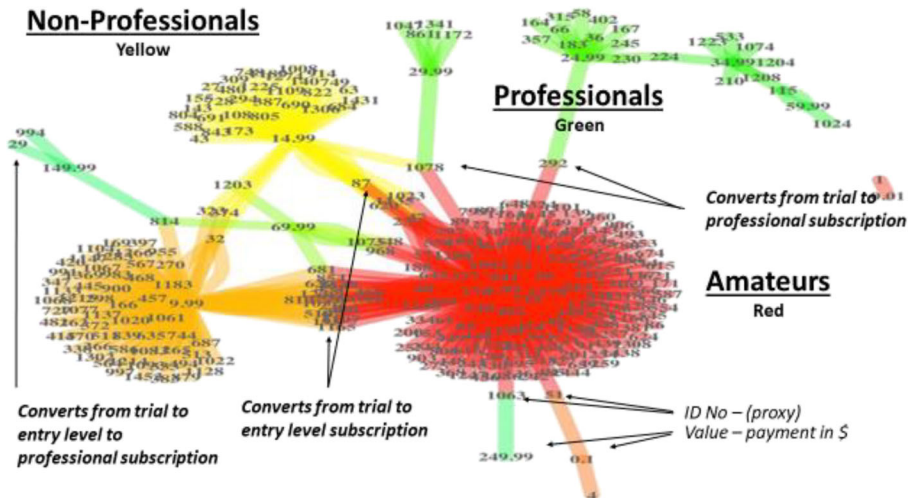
Non-Professionals
Yellow

Professionals
Green

Amateurs
Red

Converts from trial to professional subscription

Converts from trial to entry level to professional subscription

Converts from trial to entry level subscription

ID No – (proxy)
Value – payment in $

1047 341
861 1172
29.99
164 315 58 402
66 167
357 183 36 245
24.99 230 224
1223 533
1074
34.99 1204
210 1208
115
59.99
1024
994
29
149.99
14.99
1078
292
1203
87
1023
814
32
69.99
1075
681
1183
9.99
1061
1063
81
249.99
0.1
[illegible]